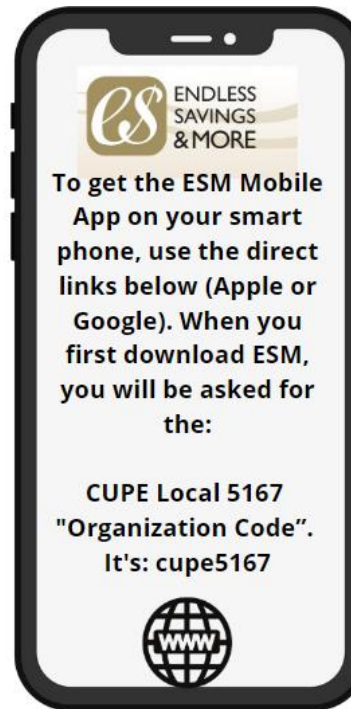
eS ENDLESS SAVINGS & MORE

To get the ESM Mobile App on your smart phone, use the direct links below (Apple or Google). When you first download ESM, you will be asked for the:

CUPE Local 5167 "Organization Code". It's: cupe5167

www